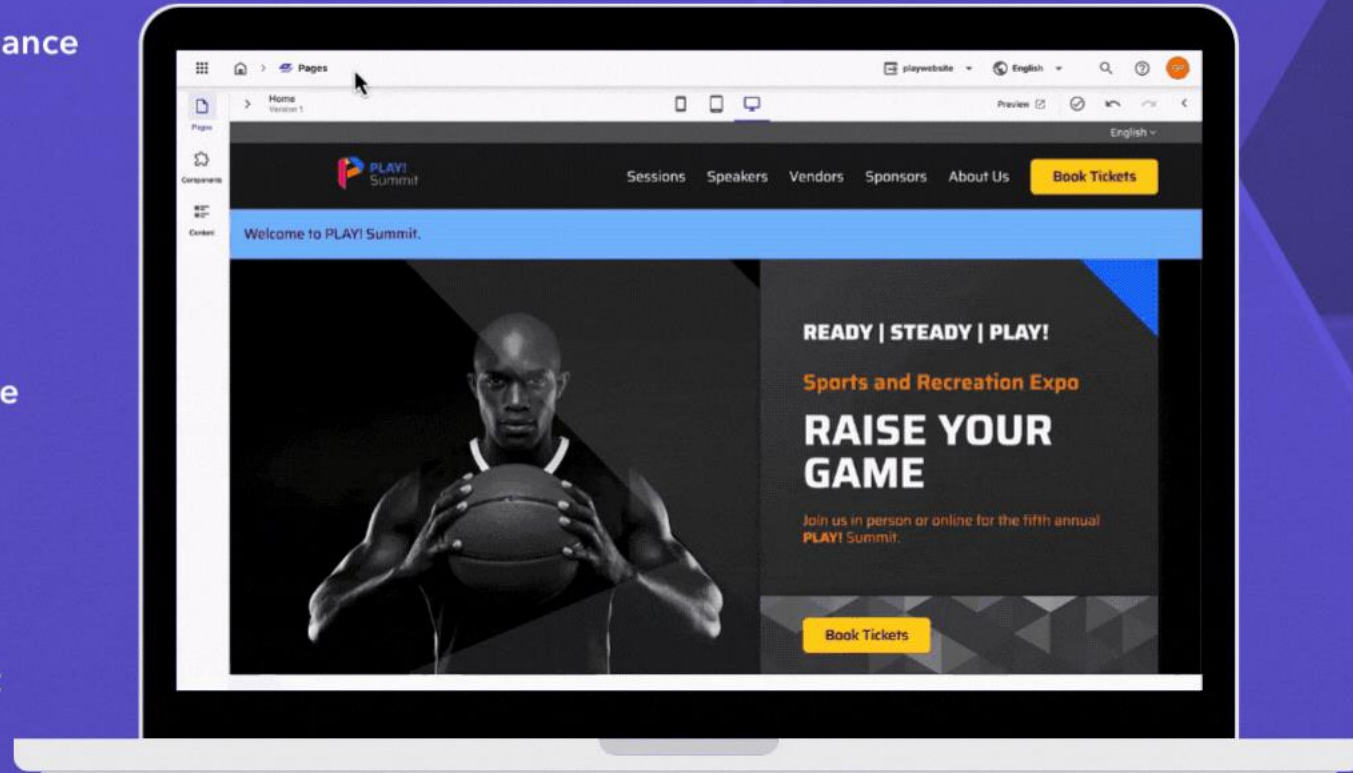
ance

e

Pages

playwebsite English

Pages

Components

Content

Home
Version 1

Preview

English

PLAY! Summit

Sessions Speakers Vendors Sponsors About Us Book Tickets

Welcome to PLAY! Summit.

READY | STEADY | PLAY!

Sports and Recreation Expo

RAISE YOUR GAME

Join us in person or online for the fifth annual PLAY! Summit.

Book Tickets